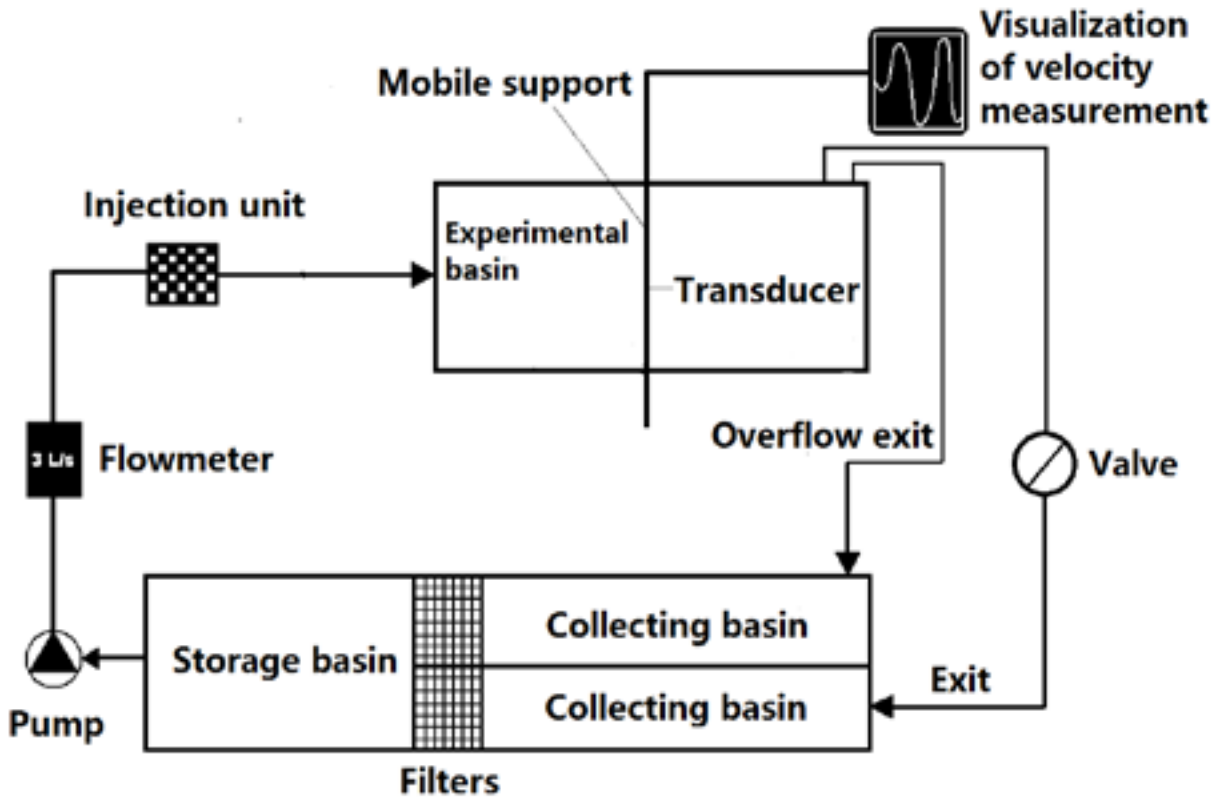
Visualization of velocity measurement

Mobile support

Injection unit

Experimental basin

Transducer

Overflow exit

3 L/s

Flowmeter

Valve

Collecting basin

Storage basin

Exit

Collecting basin

Pump

Filters